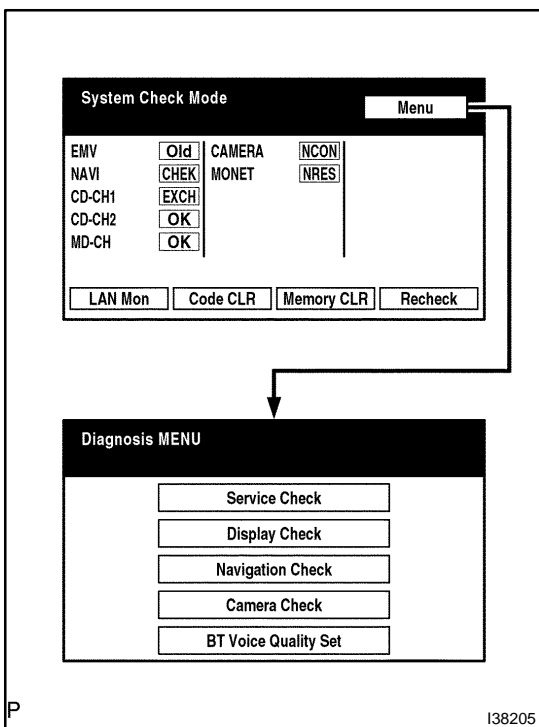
System Check Mode

Menu

| | | | |
|---|---|---|---|
| EMV | Old | CAMERA | NCON |
| NAVI | CHEK | MONET | NRES |
| CD-CH1 | EXCH | | |
| CD-CH2 | OK | | |
| MD-CH | OK | | |

LAN Mon

Code CLR

Memory CLR

Recheck

Diagnosis MENU

Service Check

Display Check

Navigation Check

Camera Check

BT Voice Quality Set

P

I38205